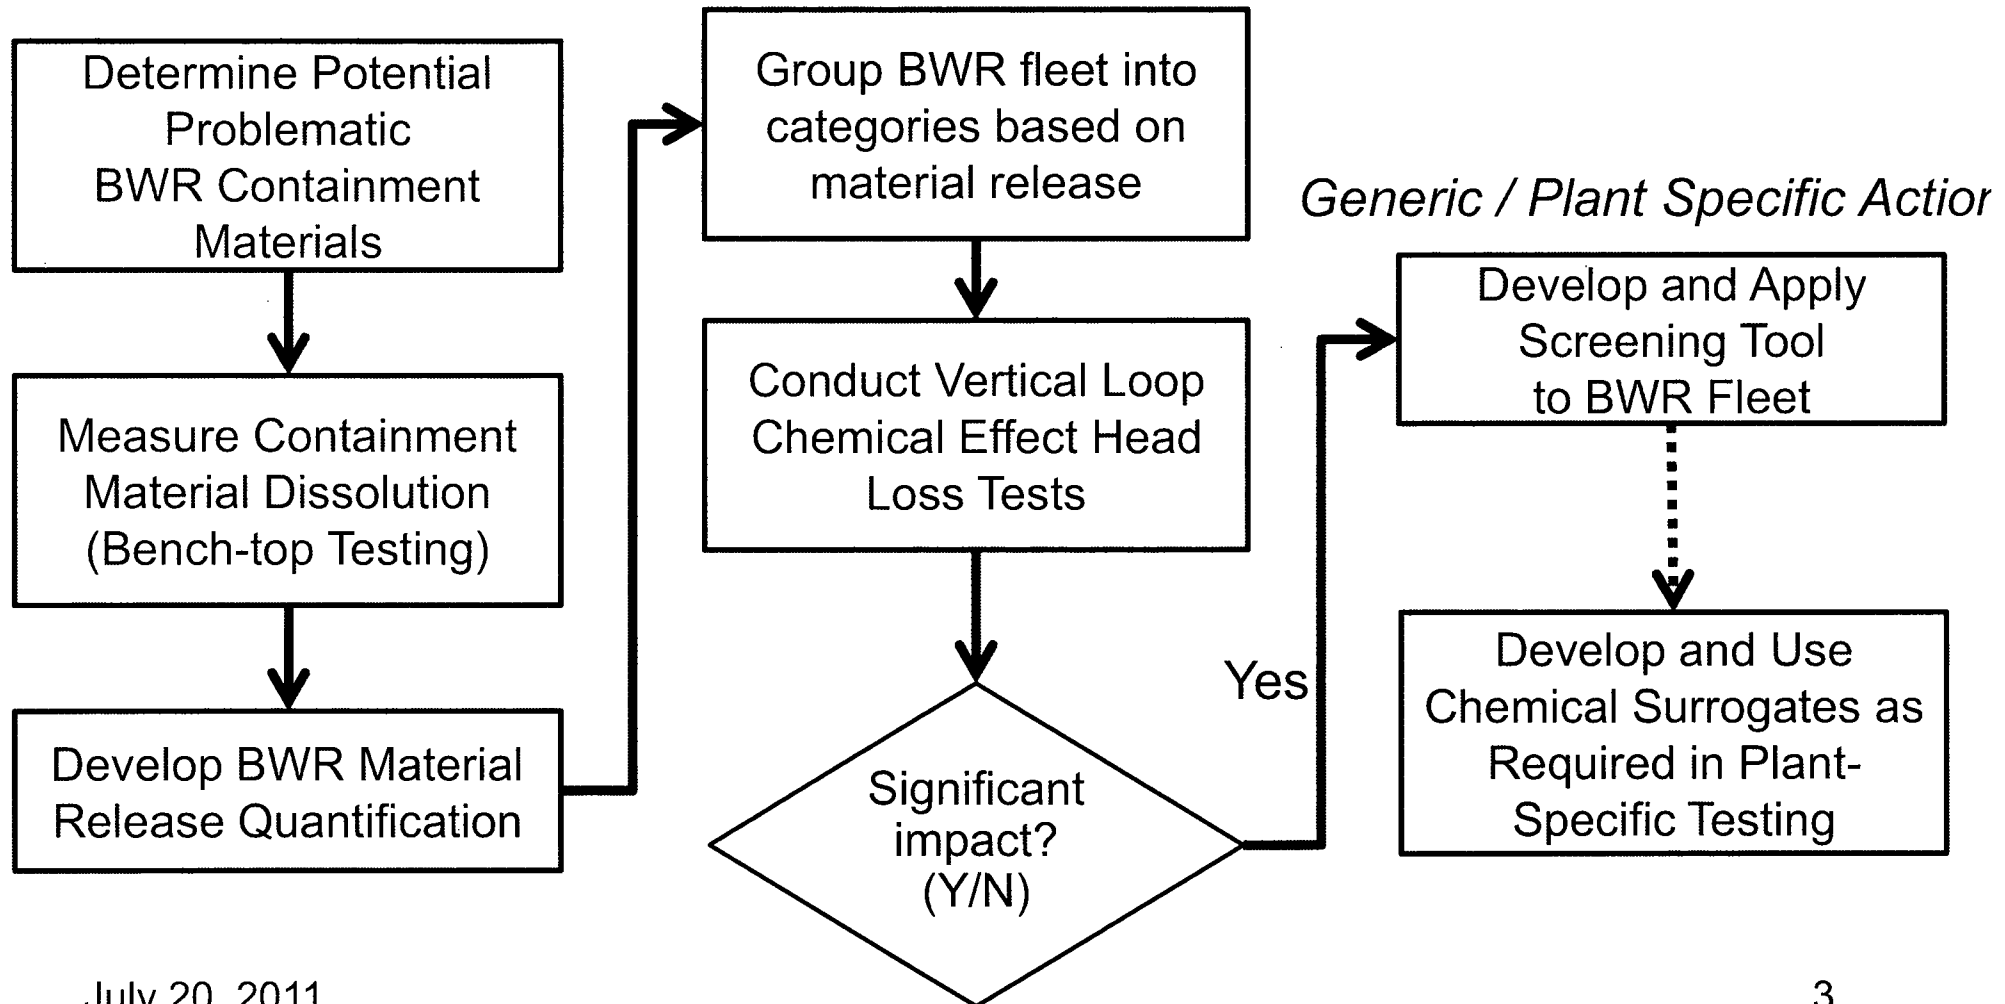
Determine Potential Problematic BWR Containment Materials

Measure Containment Material Dissolution (Bench-top Testing)

Develop BWR Material Release Quantification

Group BWR fleet into categories based on material release

Conduct Vertical Loop Chemical Effect Head Loss Tests

Significant impact? (Y/N)

Yes

Generic / Plant Specific Actior

Develop and Apply Screening Tool to BWR Fleet

Develop and Use Chemical Surrogates as Required in Plant-Specific Testing

July 20, 2011

3